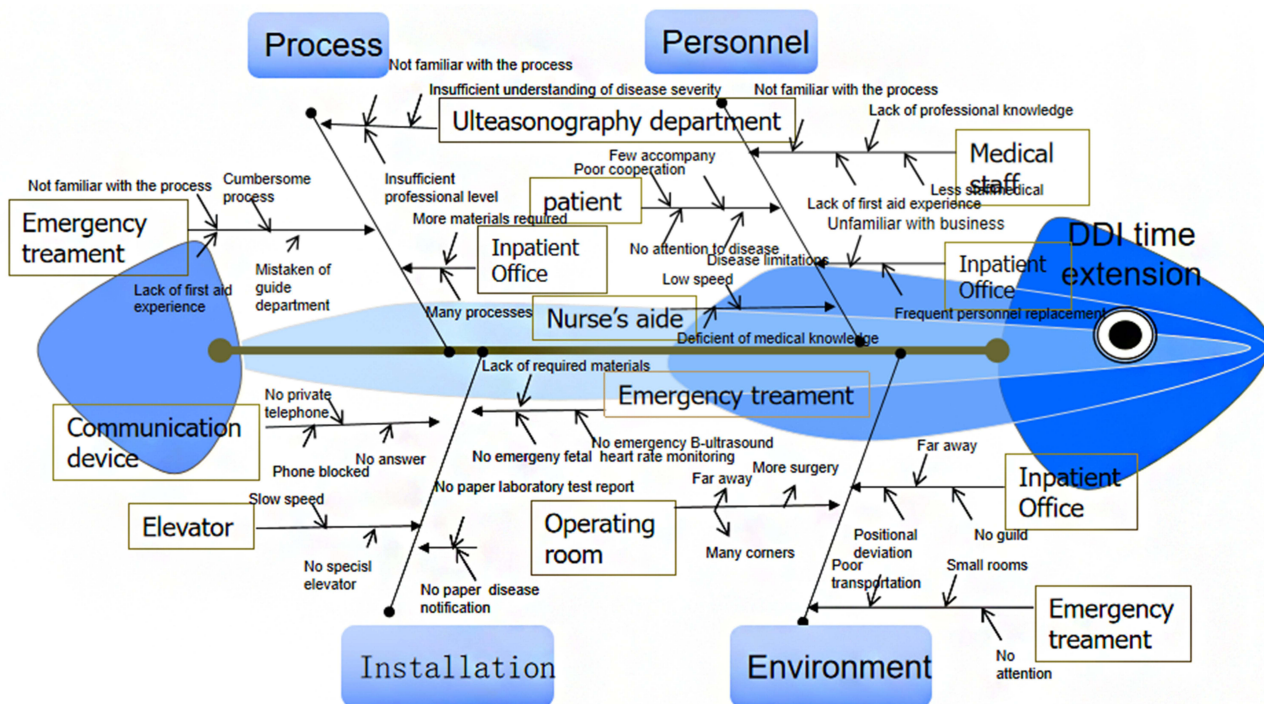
Process

Personnel

Not familiar with the process

Insufficient understanding of disease severity

Ulteasonography department

Not familiar with the process

Lack of professional knowledge

Medical staff

Less staff medical

Lack of first aid experience

Unfamiliar with business

Insufficient professional level

Few accompany

Poor cooperation

patient

No attention to disease

Disease limitations

Not familiar with the process

Cumbersome process

Emergency treament

Lack of first aid experience

Mistaken of guide department

More materials required

Inpatient Office

Many processes

Inpatient Office

Frequent personnel replacement

Low speed

Nurse's aide

Deficient of medical knowledge

DDI time extension

Lack of required materials

Emergency treament

No private telephone

Communication device

Phone blocked

No answer

No emergeny fetal heart rate monitoring

No emergency B-ultrasound

Far away

Inpatient Office

No guild

No paper laboratory test report

Far away

More surgery

Operating room

Many corners

Positional deviation

Slow speed

Elevator

No specisl elevator

No paper disease notification

Poor transportation

Small rooms

Emergency treament

No attention

Installation

Environment